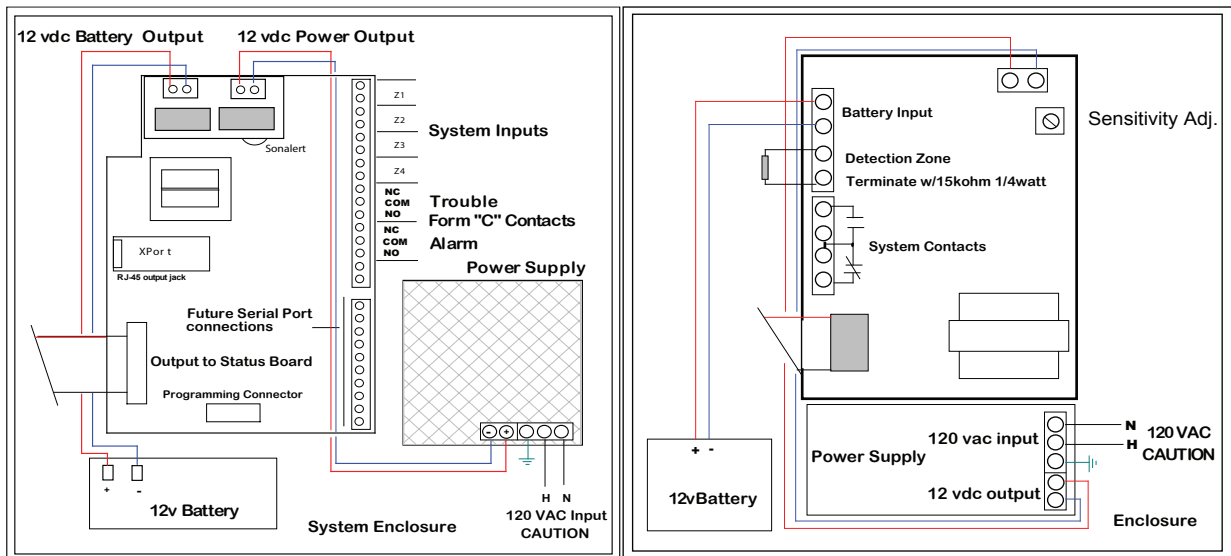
12 vdc Battery Output

12 vdc Power Output

Sonalert

Z1

Z2

Z3

Z4

System Inputs

NC
COM
NO

Trouble

Form "C" Contacts

NC
COM
NO

Alarm

XPor t

RJ-45 output jack

Power Supply

Future Serial Port connections

Output to Status Board

Programming Connector

-

+

H N

120 VAC Input
CAUTION

+ -

12v Battery

System Enclosure

Battery Input

Sensitivity Adj.

Detection Zone

Terminate w/15kohm 1/4watt

System Contacts

N

H

120 VAC
CAUTION

120 vac input

Power Supply

12 vdc output

+ -

12vBattery

Enclosure